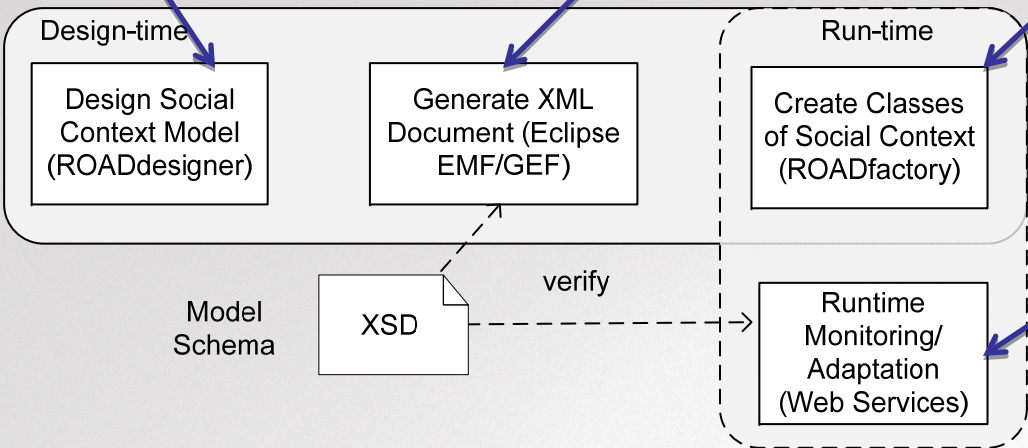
Design-time

Design Social Context Model (ROADdesigner)

Generate XML Document (Eclipse EMF/GEF)

Run-time

Create Classes of Social Context (ROADfactory)

Model Schema

XSD

verify

Runtime Monitoring/ Adaptation (Web Services)